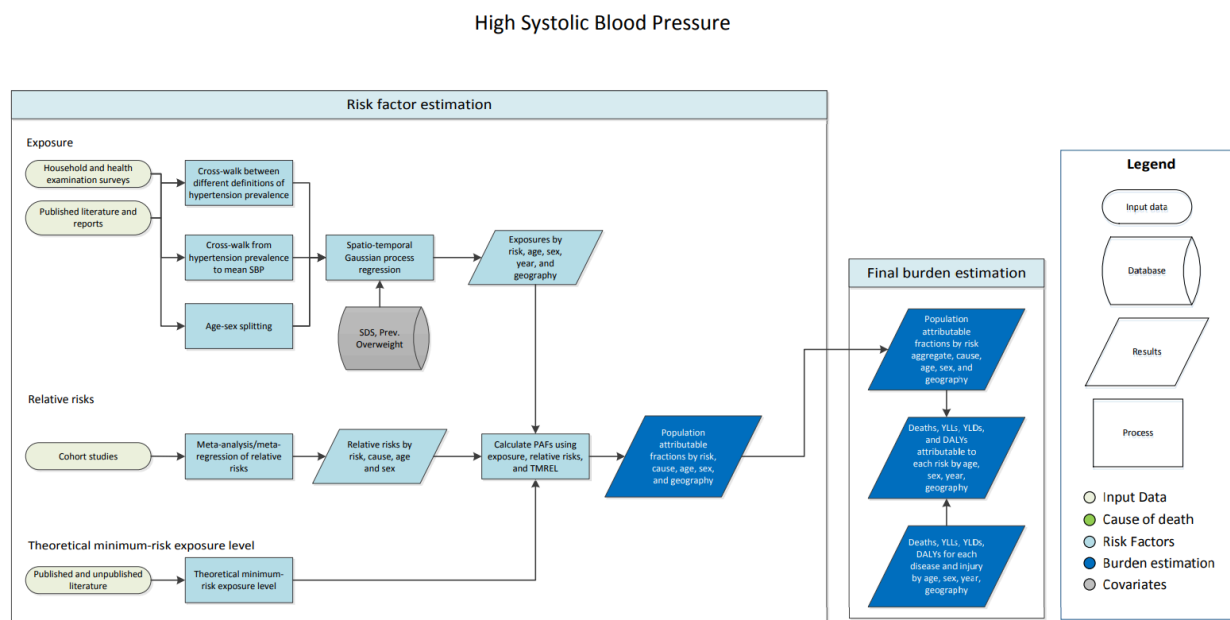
High Systolic Blood Pressure

Risk factor estimation

Exposure

Household and health examination surveys

Published literature and reports

Cross-walk between different definitions of hypertension prevalence

Cross-walk from hypertension prevalence to mean SBP

Age-sex splitting

Spatio-temporal Gaussian process regression

SDS, Prev. Overweight

Exposures by risk, age, sex, year, and geography

Relative risks

Cohort studies

Meta-analysis/meta-regression of relative risks

Relative risks by risk, cause, age and sex

Calculate PAFs using exposure, relative risks, and TMREL

Population attributable fractions by risk, cause, age, sex, and geography

Theoretical minimum-risk exposure level

Published and unpublished literature

Theoretical minimum-risk exposure level

Final burden estimation

Population attributable fractions by risk aggregate, cause, age, sex, and geography

Deaths, YLLs, YLDs, and DALYs attributable to each risk by age, sex, year, geography

Deaths, YLLs, YLDs, DALYs for each disease and injury by age, sex, year, geography

Legend

Input data

Database

Results

Process

Input Data

Cause of death

Risk Factors

Burden estimation

Covariates